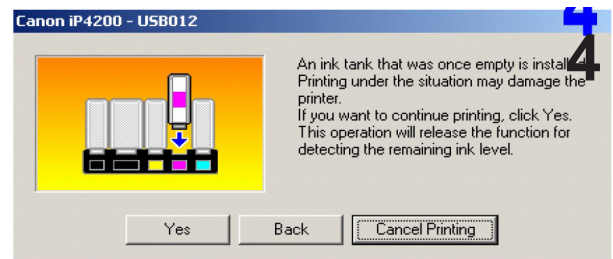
Canon iP4200 - USB012

4

An ink tank that was once empty is install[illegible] Printing under the situation may damage the printer.
If you want to continue printing, click Yes. This operation will release the function for detecting the remaining ink level.

Yes

Back

Cancel Printing